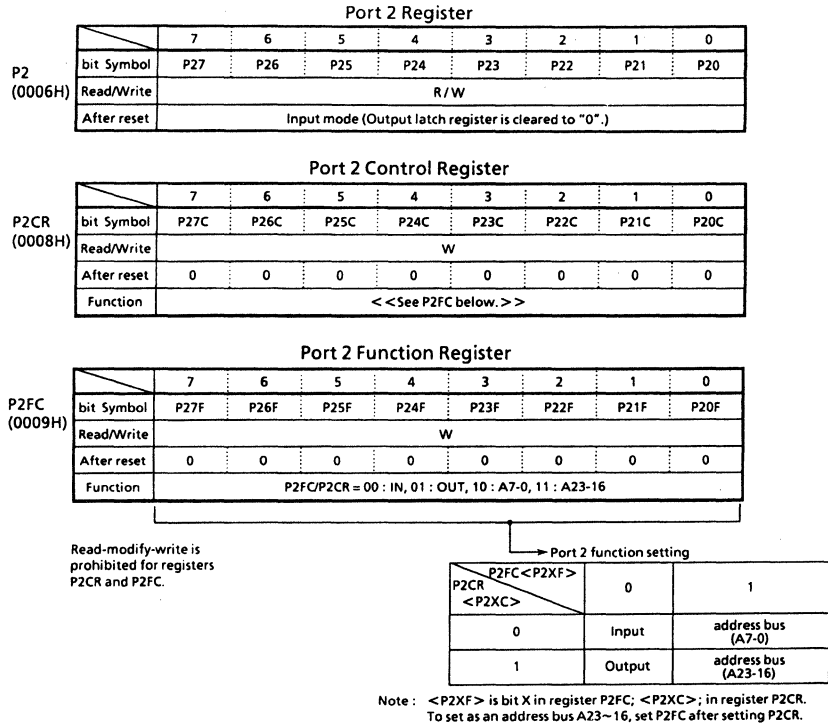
Port 2 Register

P2
(0006H)

| | 7 | 6 | 5 | 4 | 3 | 2 | 1 | 0 |
|---|---|---|---|---|---|---|---|---|
| bit Symbol | P27 | P26 | P25 | P24 | P23 | P22 | P21 | P20 |
| Read/Write | R / W | | | | | | | |
| After reset | Input mode (Output latch register is cleared to "0".) | | | | | | | |

Port 2 Control Register

P2CR
(0008H)

| | 7 | 6 | 5 | 4 | 3 | 2 | 1 | 0 |
|---|---|---|---|---|---|---|---|---|
| bit Symbol | P27C | P26C | P25C | P24C | P23C | P22C | P21C | P20C |
| Read/Write | W | | | | | | | |
| After reset | 0 | 0 | 0 | 0 | 0 | 0 | 0 | 0 |
| Function | < < See P2FC below. > > | | | | | | | |

Port 2 Function Register

P2FC
(0009H)

| | 7 | 6 | 5 | 4 | 3 | 2 | 1 | 0 |
|---|---|---|---|---|---|---|---|---|
| bit Symbol | P27F | P26F | P25F | P24F | P23F | P22F | P21F | P20F |
| Read/Write | W | | | | | | | |
| After reset | 0 | 0 | 0 | 0 | 0 | 0 | 0 | 0 |
| Function | P2FC/P2CR = 00 : IN, 01 : OUT, 10 : A7-0, 11 : A23-16 | | | | | | | |

Read-modify-write is prohibited for registers P2CR and P2FC.

Port 2 function setting

| P2FC<P2XF> / P2CR <P2XC> | 0 | 1 |
|---|---|---|
| 0 | Input | address bus (A7-0) |
| 1 | Output | address bus (A23-16) |

Note : <P2XF> is bit X in register P2FC; <P2XC>; in register P2CR. To set as an address bus A23~16, set P2FC after setting P2CR.